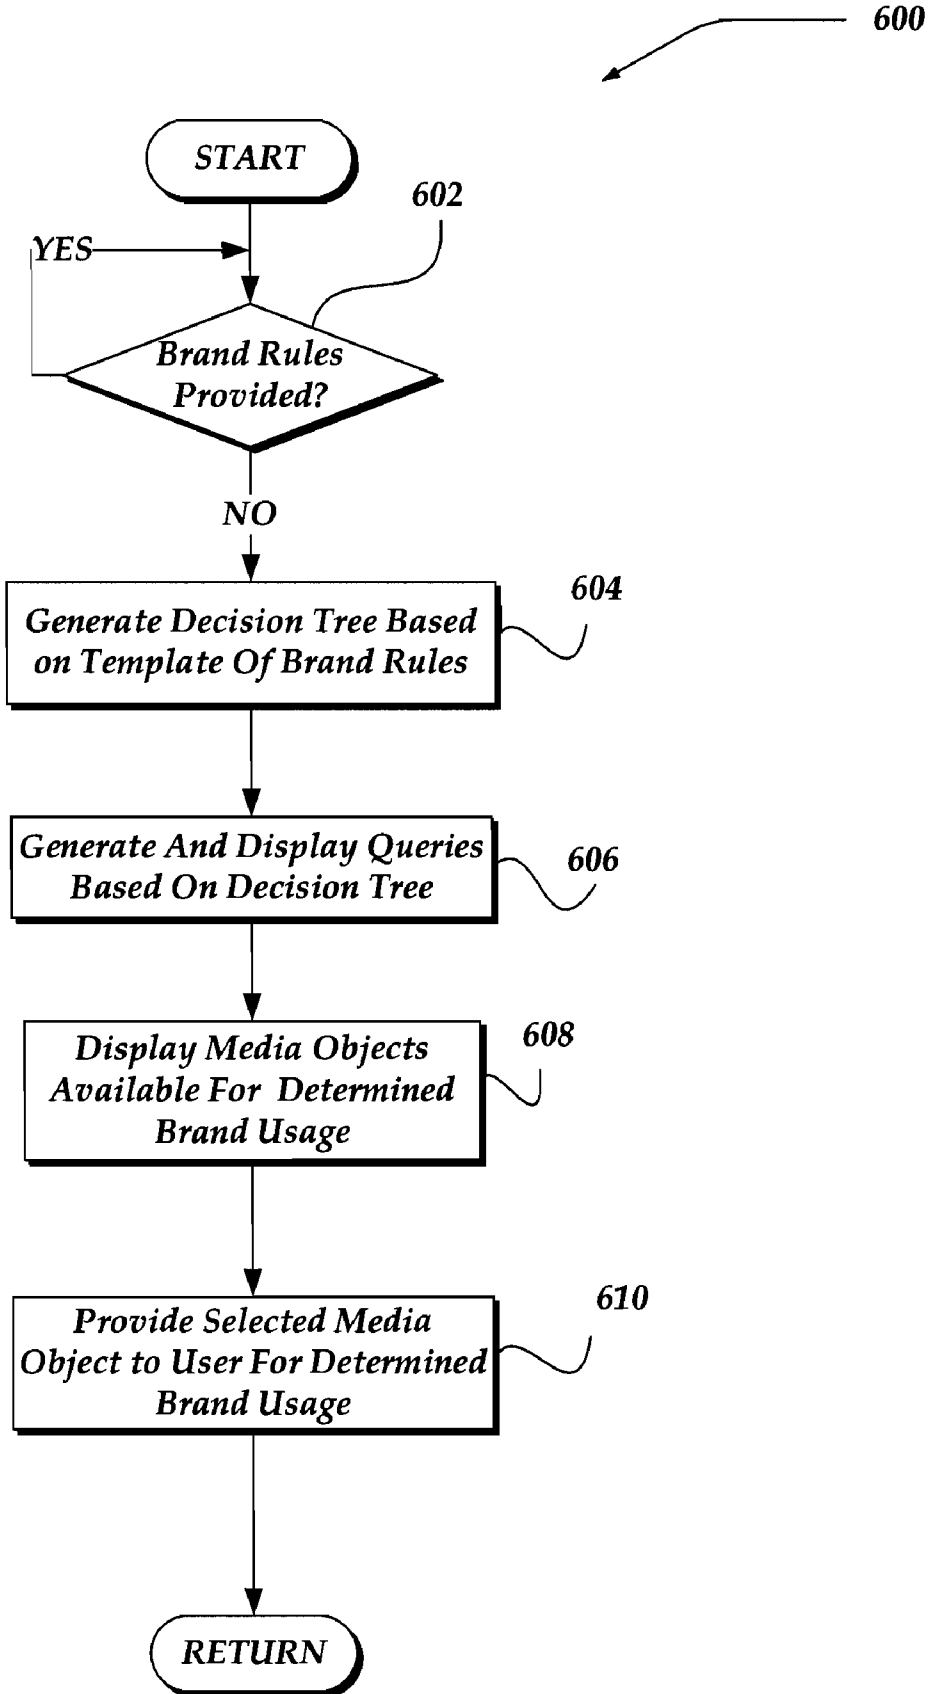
600

START

602

YES

Brand Rules Provided?

NO

Generate Decision Tree Based on Template Of Brand Rules

604

Generate And Display Queries Based On Decision Tree

606

Display Media Objects Available For Determined Brand Usage

608

Provide Selected Media Object to User For Determined Brand Usage

610

RETURN